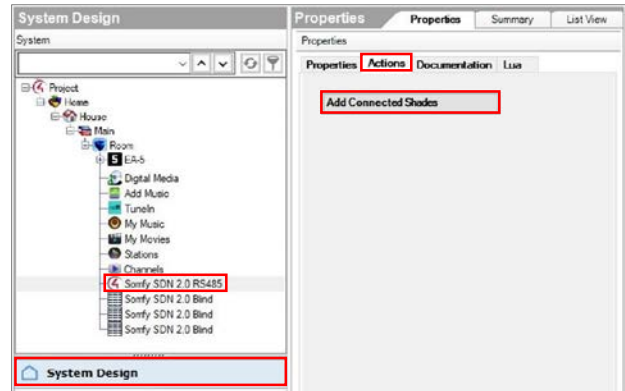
System Design
System
Project
Home
House
Main
Room
EA-5
Digital Media
Add Music
TuneIn
My Music
My Movies
Stations
Channels
Somfy SDN 2.0 RS485
Somfy SDN 2.0 Blind
Somfy SDN 2.0 Blind
Somfy SDN 2.0 Blind
System Design

Properties
Properties
Summary
List View
Properties
Properties
Actions
Documentation
Lua
Add Connected Shades